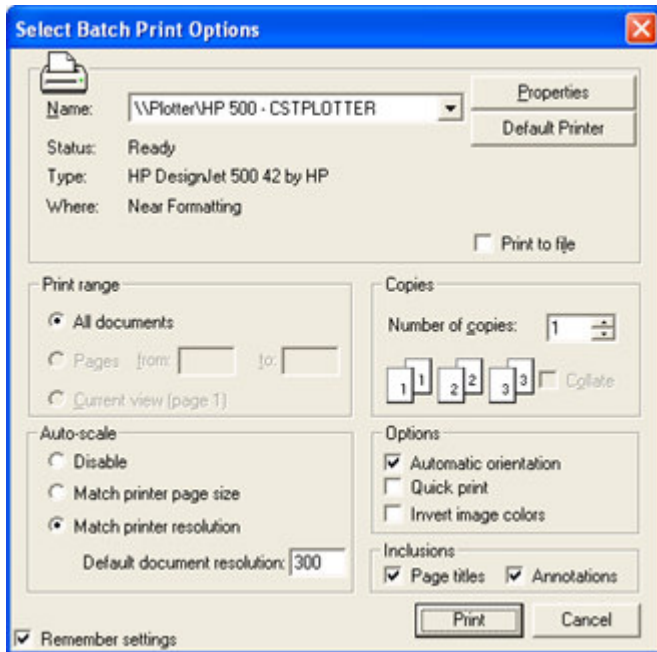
Select Batch Print Options

Name: \\Plotter\HP 500 - CSTPLOTTER

Properties

Default Printer

Status: Ready

Type: HP DesignJet 500 42 by HP

Where: Near Formatting

Print to file

Print range

All documents

Pages from: to:

Current view [page 1]

Copies

Number of copies: 1

1 1 2 2 3 3 Collate

Auto-scale

Disable

Match printer page size

Match printer resolution

Default document resolution: 300

Options

Automatic orientation

Quick print

Invert image colors

Inclusions

Page titles

Annotations

Print

Cancel

Remember settings